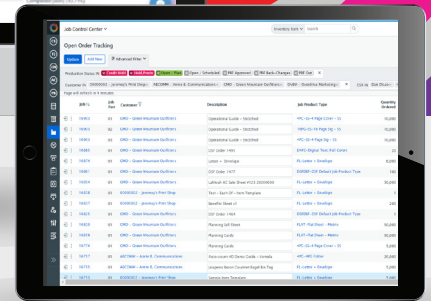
Job Control Center

Inventory Item

Search

Open Order Tracking

Update

Add New

Advanced Filter

Production Status

Credit Hold

Hold Proofs

Closed

Print

Open

Scheduled

PRE Approval

PRE Back-Changes

PRE Out

Customer ID

Jeremy's Print Shop

Acme & Communication

GMO - Green Mountain Outfitters

Page will refresh in 4 minutes

| Job # | Job Part | Customer | Description | Job Product Type | Quantity Ordered |
|---|---|---|---|---|---|
| 16902 | 01 | GMO - Green Mountain Outfitters | Operational Guide - Stitched | HPC-12-14 Page Cvr + 32 | 10,000 |
| 16903 | 01 | GMO - Green Mountain Outfitters | Operational Guide - Stitched | HPC-12-14 Page Cvr + 32 | 10,000 |
| 16904 | 01 | GMO - Green Mountain Outfitters | Operational Guide - Stitched | HPC-12-14 Page Cvr + 32 | 10,000 |
| | 01 | GMO - Green Mountain Outfitters | | DPO - Digital Text Full Color | 20 |
| 16924 | 01 | GMO - Green Mountain Outfitters | Letter + Envelope | PL Letter + Envelope | 10,000 |
| 16871 | 01 | GMO - Green Mountain Outfitters | | | 145 |
| 16924 | 01 | GMO - Green Mountain Outfitters | | HPC-12-14 Page Cvr + 32 | 150,000 |
| 16933 | 01 | GMO - Green Mountain Outfitters | Tent - Each Of - Item Template | PL Letter + Envelope | 50,000 |
| 16934 | 01 | | Benefits Sheet v2 | PL Letter + Envelope | 50,000 |
| 16936 | 01 | GMO - Green Mountain Outfitters | Planning Gift Sheet | FLYT - Flat Sheet - 8Notts | 50,000 |
| 16940 | 01 | GMO - Green Mountain Outfitters | Planning Cards | FLYT - Flat Sheet - 8Notts | 50,000 |
| 16774 | 01 | GMO - Green Mountain Outfitters | Planning Cards | PL Letter + Envelope | 50,000 |
| 16773 | 01 | ACCMM - Acme & Communication | | HPC-12-14 Page Cvr + 32 | 10,000 |
| 16763 | 01 | ACCMM - Acme & Communication | | PL Letter + Envelope | 10,000 |
| 16753 | 01 | Jeremy's Print Shop | Samples from Template | PL Letter + Envelope | 10,000 |